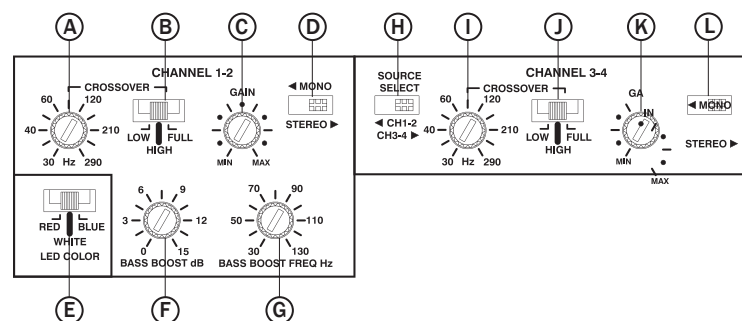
A B C D H I J K L

CHANNEL 1-2

CROSSOVER

60 120 40 210 30 Hz 290

LOW FULL HIGH

GAIN

MIN MAX

◄ MONO

STEREO ►

RED BLUE WHITE LED COLOR

6 9 3 12 0 15 BASS BOOST dB

70 90 50 110 30 130 BASS BOOST FREQ Hz

E F G

SOURCE SELECT

◄ CH1-2 CH3-4 ►

CHANNEL 3-4

CROSSOVER

60 120 40 210 30 Hz 290

LOW FULL HIGH

GAIN

MIN MAX

◄ MONO

STEREO ►